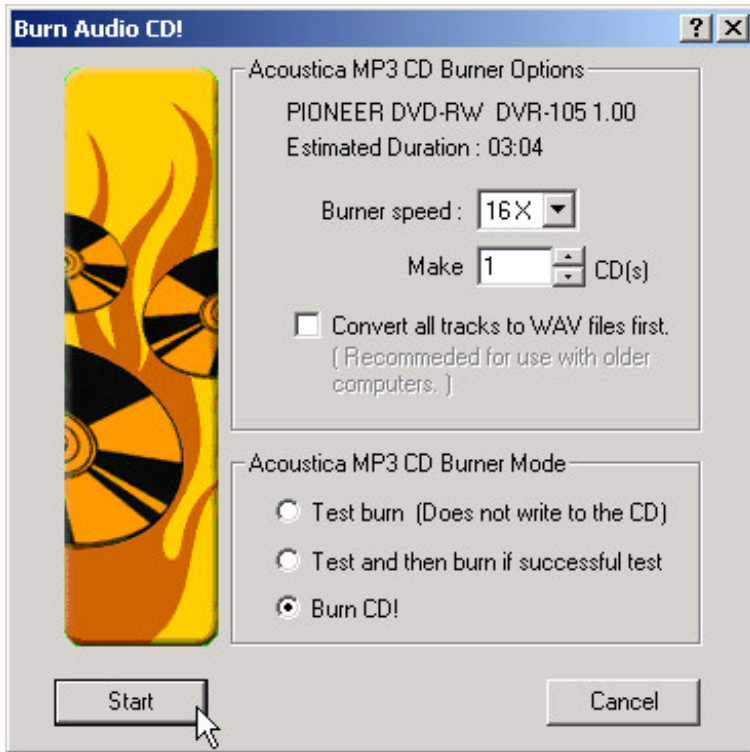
Burn Audio CD!

? X

Acoustica MP3 CD Burner Options

PIONEER DVD-RW DVR-105 1.00

Estimated Duration : 03:04

Burner speed : 16X

Make 1 CD(s)

Convert all tracks to WAV files first.

[ Recommeded for use with older computers. ]

Acoustica MP3 CD Burner Mode

Test burn (Does not write to the CD)

Test and then burn if successful test

Burn CD!

Start

Cancel